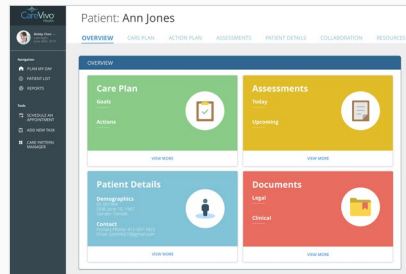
CareVivo

Patient: Ann Jones

OVERVIEW CARE PLAN ACTION PLAN ASSESSMENTS PATIENT DETAILS COLLABORATION RESOURCES

Navigation
PLAN MY DAY
PATIENT LIST
REPORTS

Tools
SCHEDULE AN APPOINTMENT
ADD NEW TASK
CARE PATHWAY MANAGER

OVERVIEW

Care Plan
Goals
Actions
VIEW MORE

Assessments
Today
Upcoming
VIEW MORE

Patient Details
Demographics
Contact
VIEW MORE

Documents
Legal
Clinical
VIEW MORE